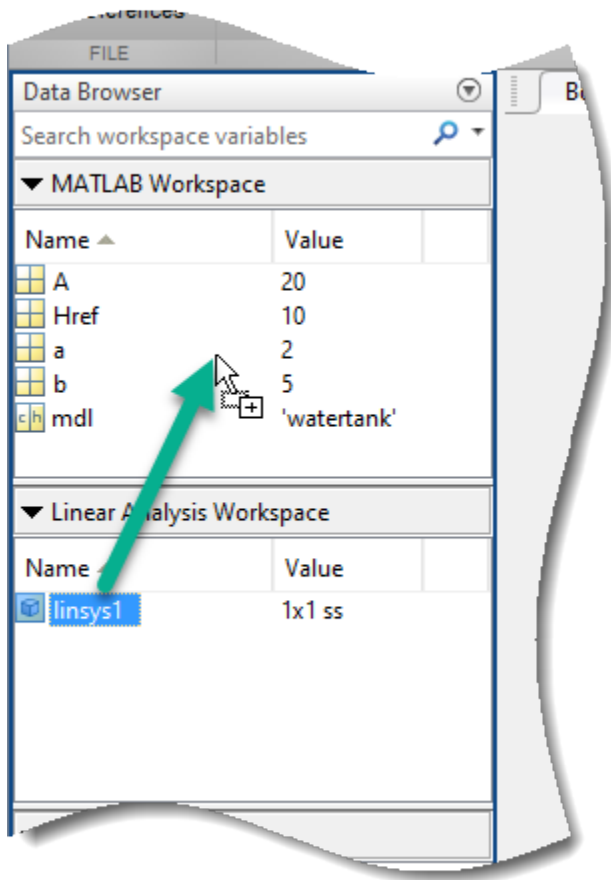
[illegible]erences

FILE

Data Browser

Search workspace variables

▼ MATLAB Workspace

| Name ▲ | Value |
|---|---|
| A | 20 |
| Href | 10 |
| a | 2 |
| b | 5 |
| mdl | 'watertank' |

▼ Linear Analysis Workspace

| Name | Value |
|---|---|
| linsys1 | 1x1 ss |

B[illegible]